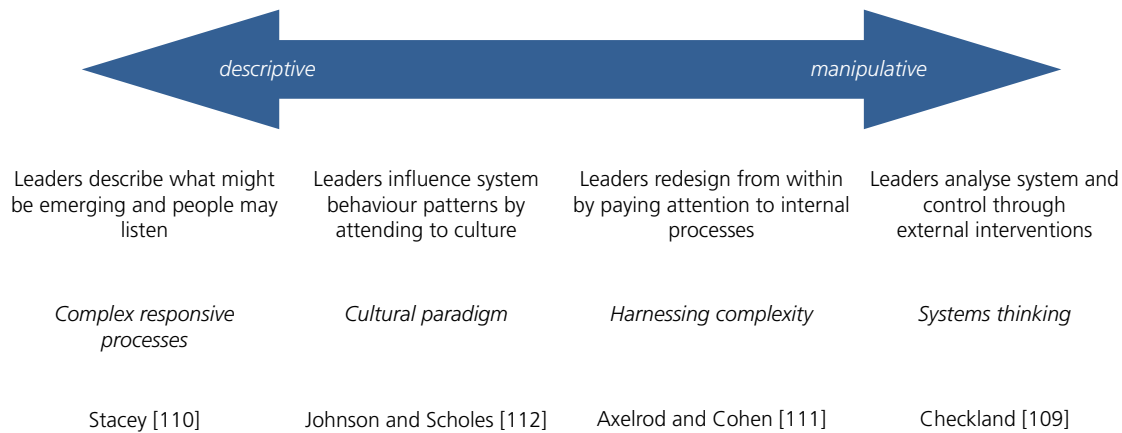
descriptive

manipulative

Leaders describe what might be emerging and people may listen

Complex responsive processes

Stacey [110]

Leaders influence system behaviour patterns by attending to culture

Cultural paradigm

Johnson and Scholes [112]

Leaders redesign from within by paying attention to internal processes

Harnessing complexity

Axelrod and Cohen [111]

Leaders analyse system and control through external interventions

Systems thinking

Checkland [109]